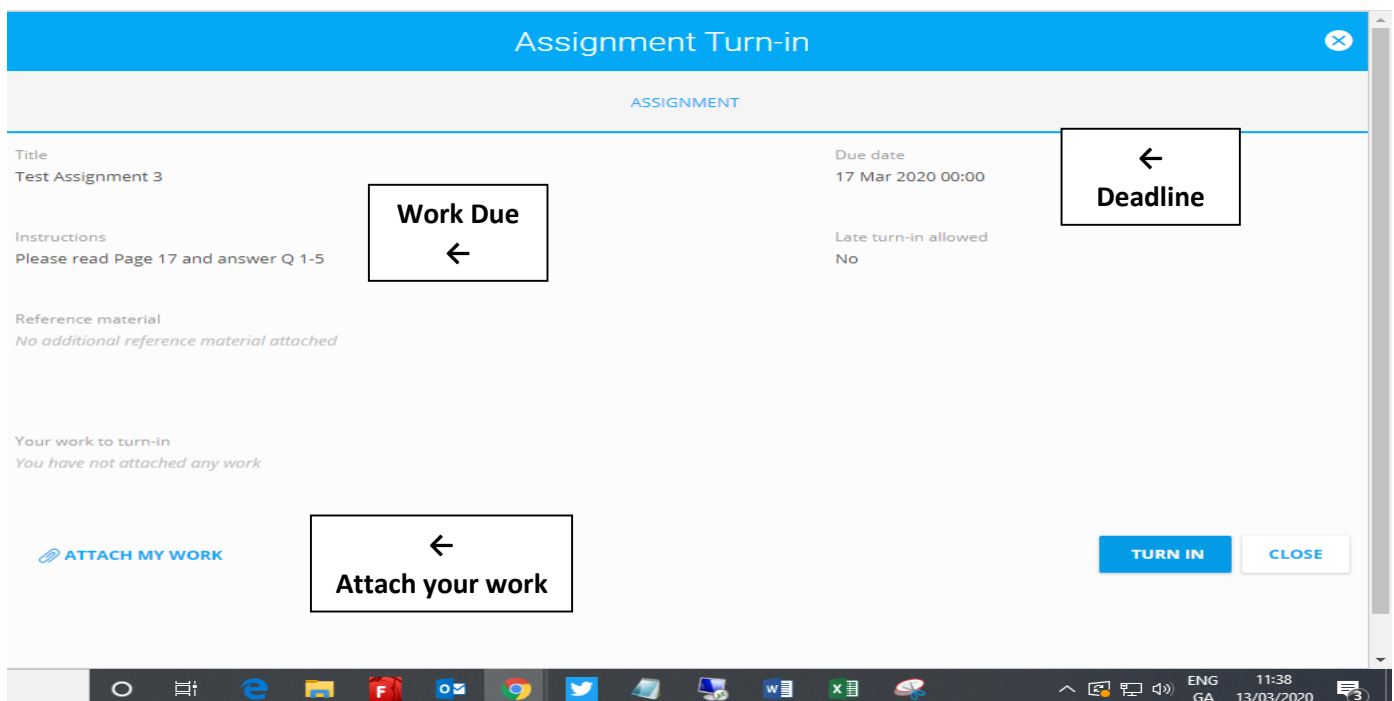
Assignment Turn-in

ASSIGNMENT

Title
Test Assignment 3

Work Due
←

Due date
17 Mar 2020 00:00

←
Deadline

Instructions
Please read Page 17 and answer Q 1-5

Late turn-in allowed
No

Reference material
No additional reference material attached

Your work to turn-in
You have not attached any work

ATTACH MY WORK

←
Attach your work

TURN IN

CLOSE

ENG
GA

11:38
13/03/2020

3